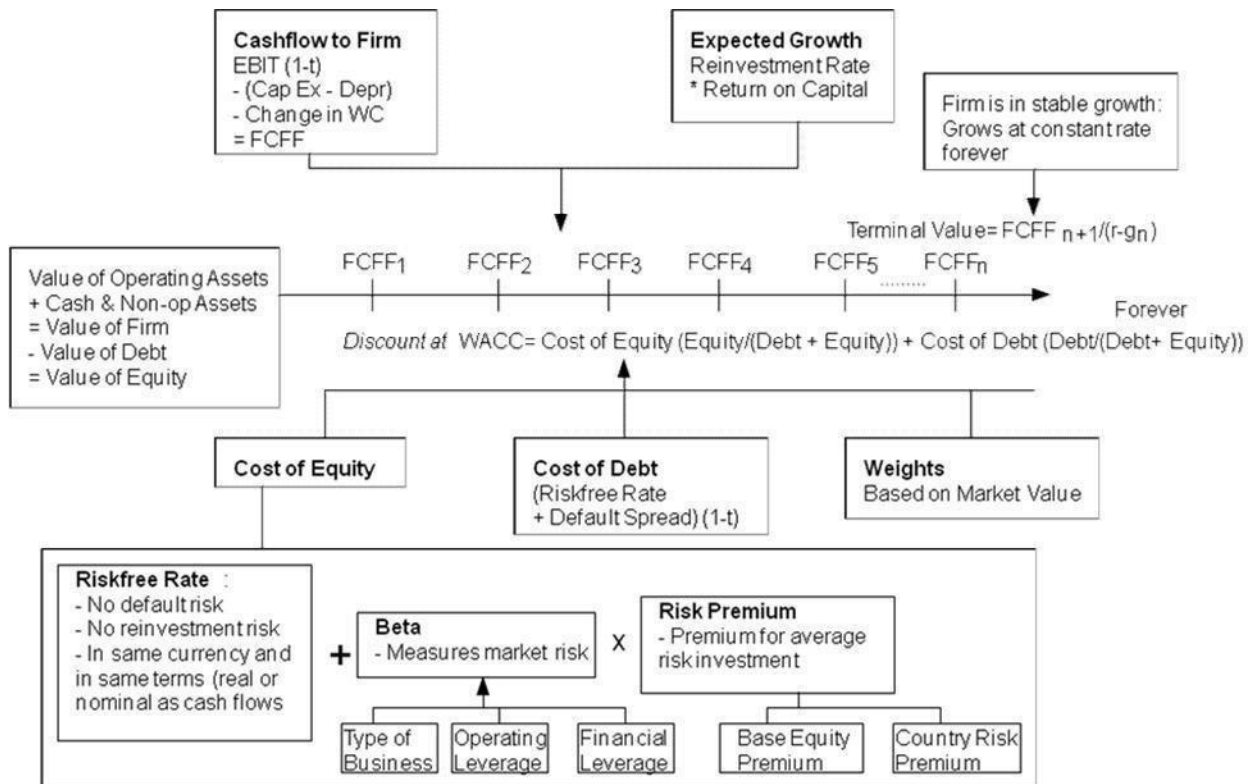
**Cashflow to Firm**
EBIT (1-t)
- (Cap Ex - Depr)
- Change in WC
= FCFF

**Expected Growth**
Reinvestment Rate
* Return on Capital

Firm is in stable growth:
Grows at constant rate forever

Terminal Value= FCFF $_{n+1}$/(r-g$_n$)

Value of Operating Assets
+ Cash & Non-op Assets
= Value of Firm
- Value of Debt
= Value of Equity

FCFF$_1$ FCFF$_2$ FCFF$_3$ FCFF$_4$ FCFF$_5$ ......... FCFF$_n$

Forever

*Discount at* WACC= Cost of Equity (Equity/(Debt + Equity)) + Cost of Debt (Debt/(Debt+ Equity))

**Cost of Equity**

**Cost of Debt**
(Riskfree Rate
+ Default Spread) (1-t)

**Weights**
Based on Market Value

**Riskfree Rate** :
- No default risk
- No reinvestment risk
- In same currency and in same terms (real or nominal as cash flows

+

**Beta**
- Measures market risk

X

**Risk Premium**
- Premium for average risk investment

Type of Business

Operating Leverage

Financial Leverage

Base Equity Premium

Country Risk Premium